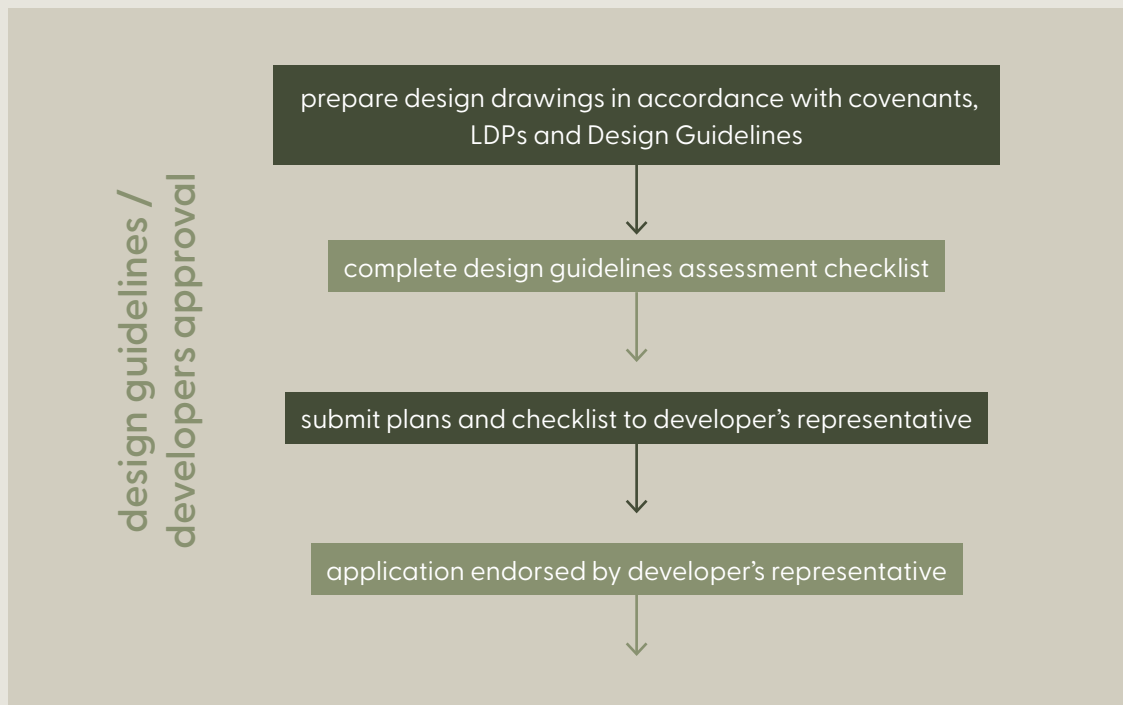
design guidelines / developers approval

prepare design drawings in accordance with covenants, LDPs and Design Guidelines

complete design guidelines assessment checklist

submit plans and checklist to developer's representative

application endorsed by developer's representative